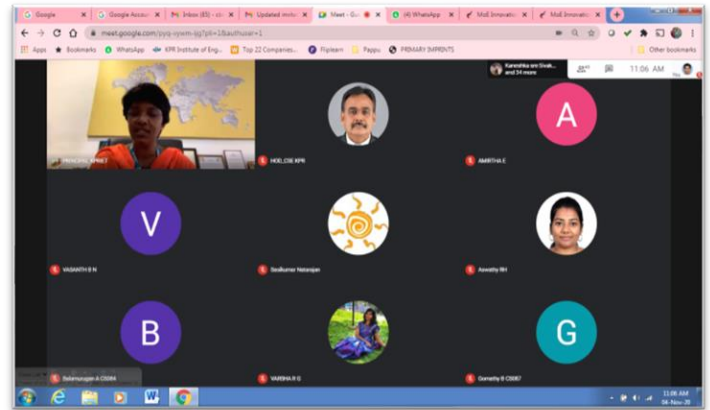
Google
Google Accoun
Inbox (85) - cs
Updated invita
Meet - G
(4) WhatsApp
MoE Innovatio
MoE Innovatio

meet.google.com/pyq-oyem-jjg?pli=1&authuser=1

Apps
Bookmarks
WhatsApp
KPR Institute of Eng...
Top 22 Companies...
Flipkart
Pappu
PRIMARY IMPRINTS
Other bookmarks

Kaneshka sm Sivak... and 34 more
28
11:06 AM

PRINCIPAL KPRIET
HOD_CSE KPR
A
AMRITHA E
V
VASANTH B N
Sivakumar Natarajan
Aswathy RH
B
Balamurugan A CS004
VARSHA R G
G
Gomathy B CS007

11:06 AM
04-Nov-20